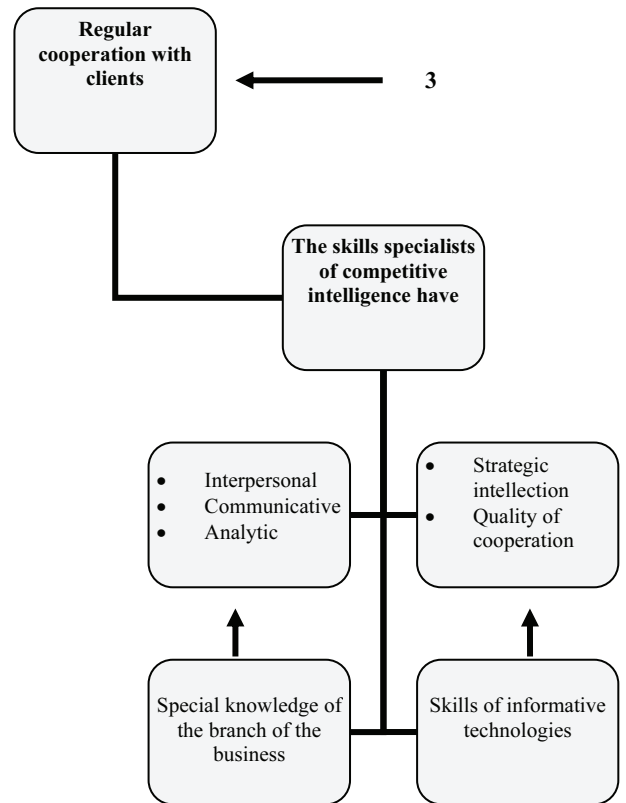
Regular cooperation with clients

3

The skills specialists of competitive intelligence have

- Interpersonal
- Communicative
- Analytic

- Strategic intellection
- Quality of cooperation

Special knowledge of the branch of the business

Skills of informative technologies